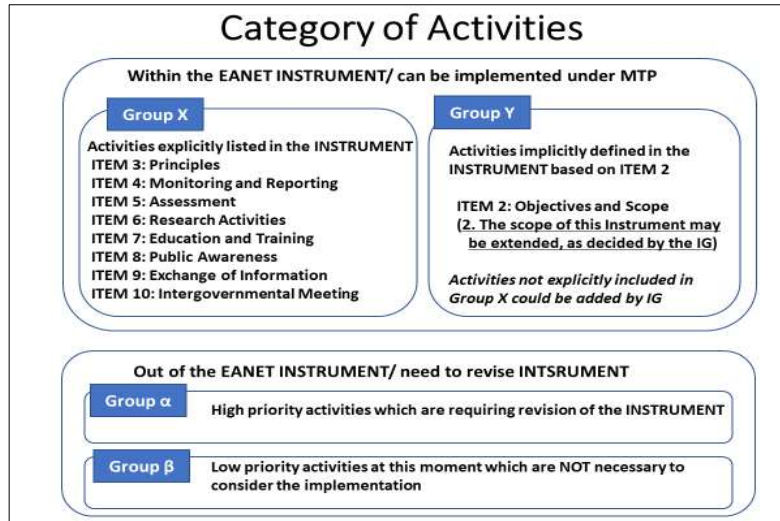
Category of Activities

Within the EANET INSTRUMENT/ can be implemented under MTP

Group X

Activities explicitly listed in the INSTRUMENT
ITEM 3: Principles
ITEM 4: Monitoring and Reporting
ITEM 5: Assessment
ITEM 6: Research Activities
ITEM 7: Education and Training
ITEM 8: Public Awareness
ITEM 9: Exchange of Information
ITEM 10: Intergovernmental Meeting

Group Y

Activities implicitly defined in the INSTRUMENT based on ITEM 2

ITEM 2: Objectives and Scope
(2. The scope of this Instrument may be extended, as decided by the IG)

Activities not explicitly included in Group X could be added by IG

Out of the EANET INSTRUMENT/ need to revise INTSRUMENT

Group α
High priority activities which are requiring revision of the INSTRUMENT

Group β
Low priority activities at this moment which are NOT necessary to consider the implementation